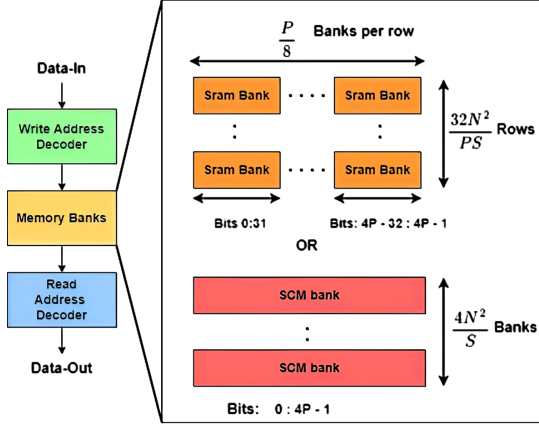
Data-In

Write Address Decoder

Memory Banks

Read Address Decoder

Data-Out

$\frac{P}{8}$ Banks per row

Sram Bank · · · · Sram Bank

: :

Sram Bank · · · · Sram Bank

$\frac{32N^2}{PS}$ Rows

Bits 0:31

Bits: 4P - 32 : 4P - 1

OR

SCM bank

:

SCM bank

$\frac{4N^2}{S}$ Banks

Bits: 0 : 4P - 1